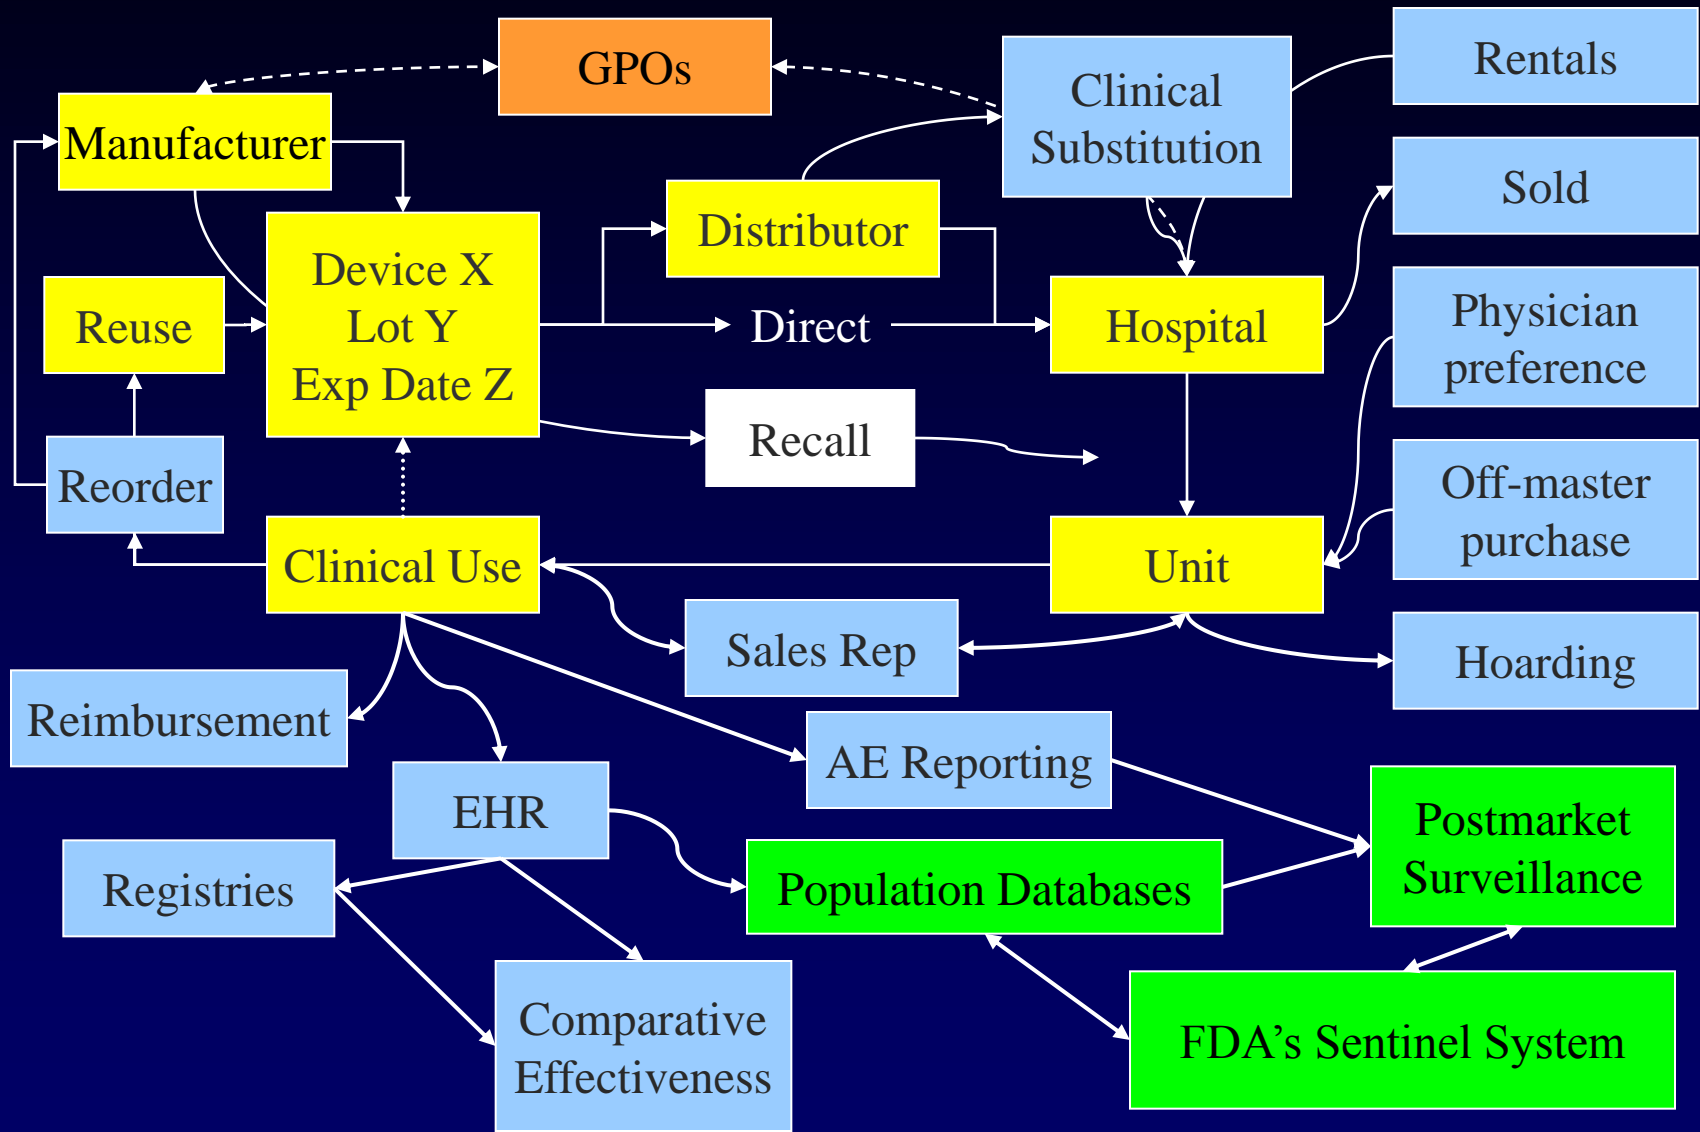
GPOs

Manufacturer

Clinical Substitution

Rentals

Sold

Distributor

Device X
Lot Y
Exp Date Z

Reuse

Direct

Hospital

Physician preference

Recall

Reorder

Off-master purchase

Clinical Use

Unit

Sales Rep

Hoarding

Reimbursement

AE Reporting

EHR

Postmarket Surveillance

Registries

Population Databases

Comparative Effectiveness

FDA's Sentinel System